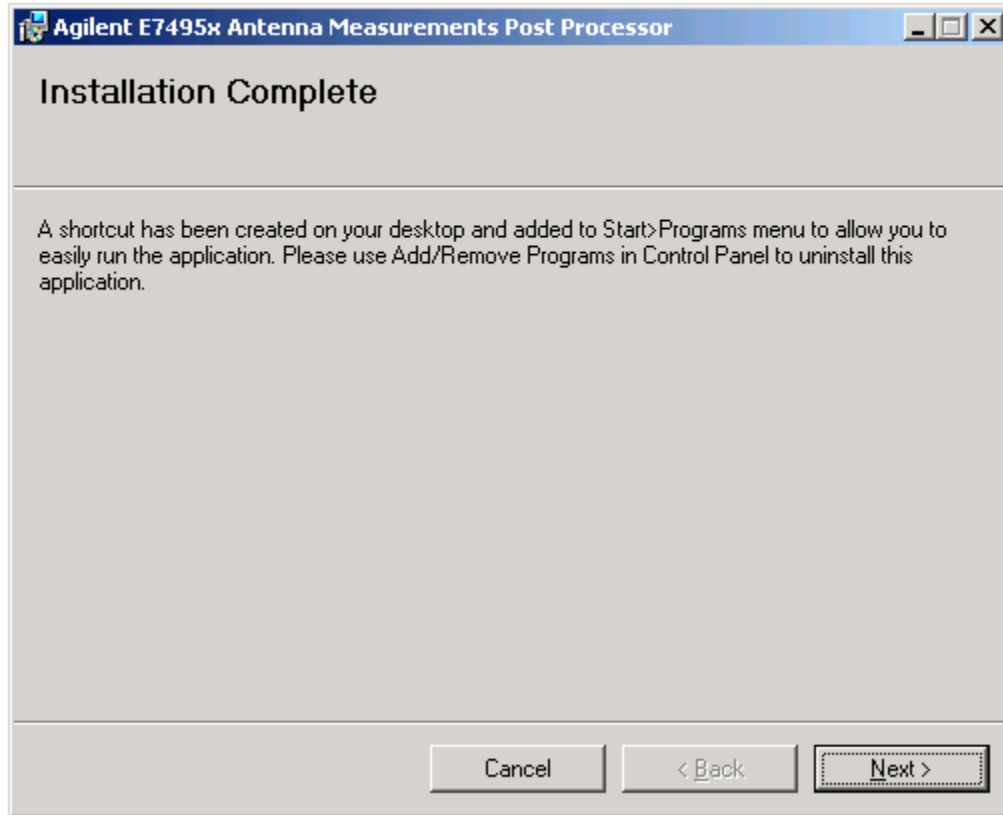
Agilent E7495x Antenna Measurements Post Processor

Installation Complete

A shortcut has been created on your desktop and added to Start>Programs menu to allow you to easily run the application. Please use Add/Remove Programs in Control Panel to uninstall this application.

Cancel
< Back
Next >